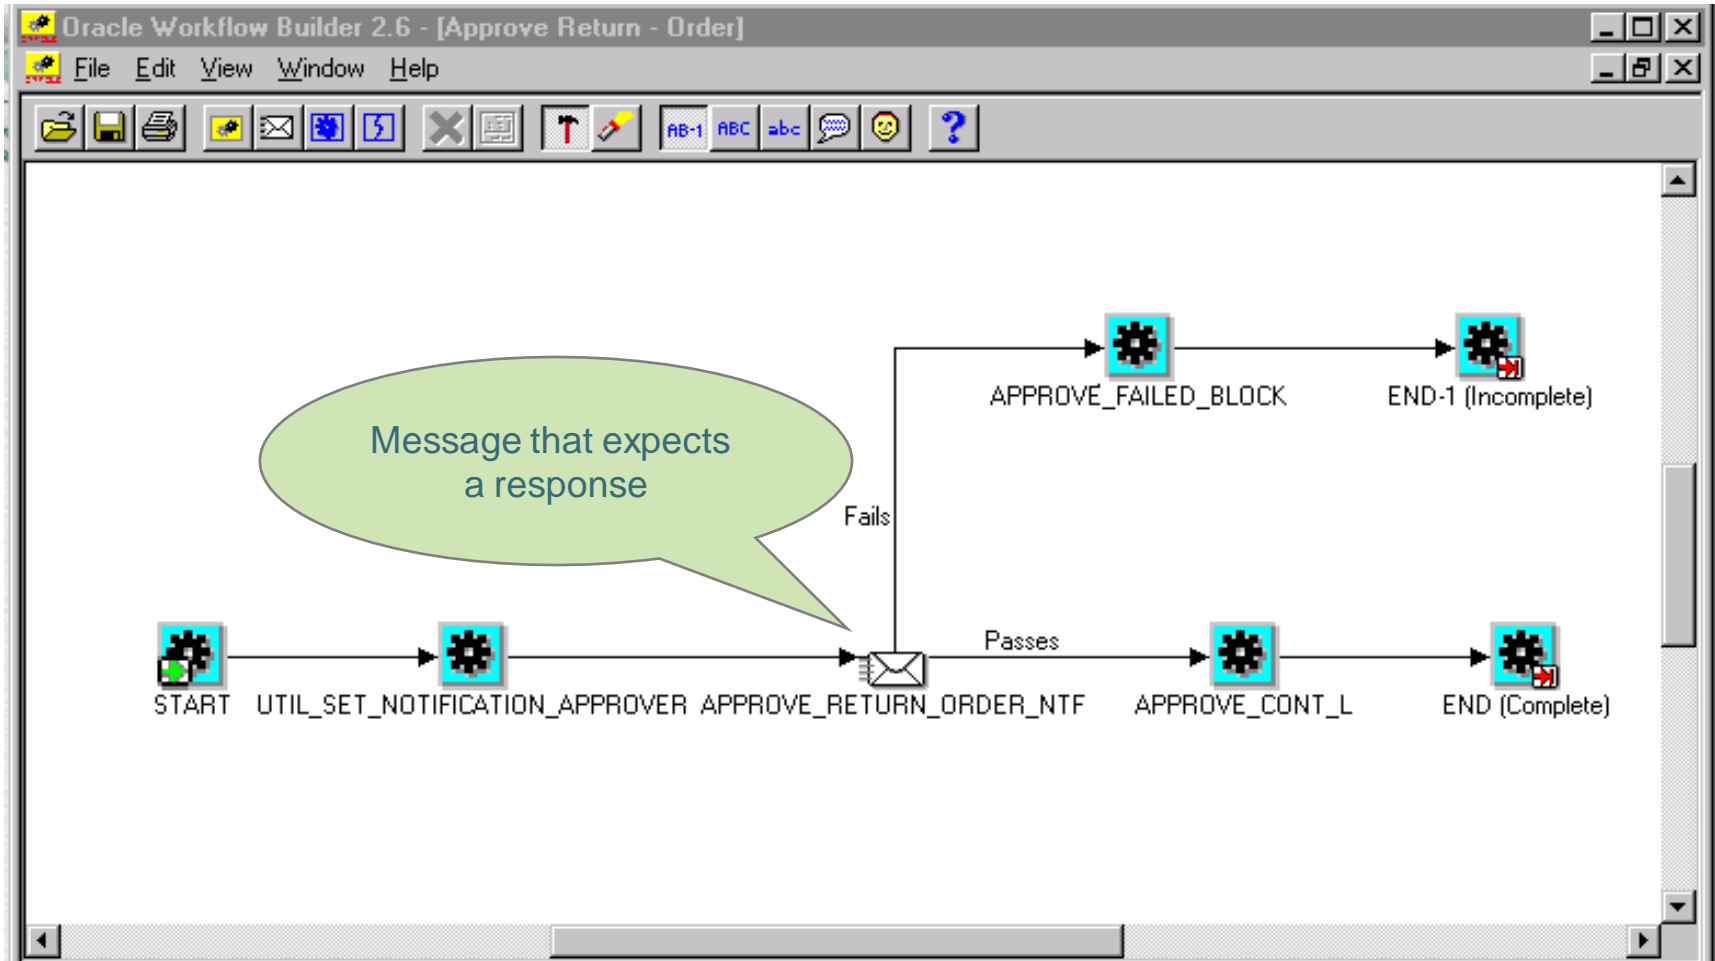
Oracle Workflow Builder 2.6 - [Approve Return - Order]

File Edit View Window Help

AB-1 ABC abc

Message that expects a response

APPROVE_FAILED_BLOCK

END-1 (Incomplete)

Fails

Passes

START UTIL_SET_NOTIFICATION_APPROVER APPROVE_RETURN_ORDER_NTF APPROVE_CONT_L END (Complete)